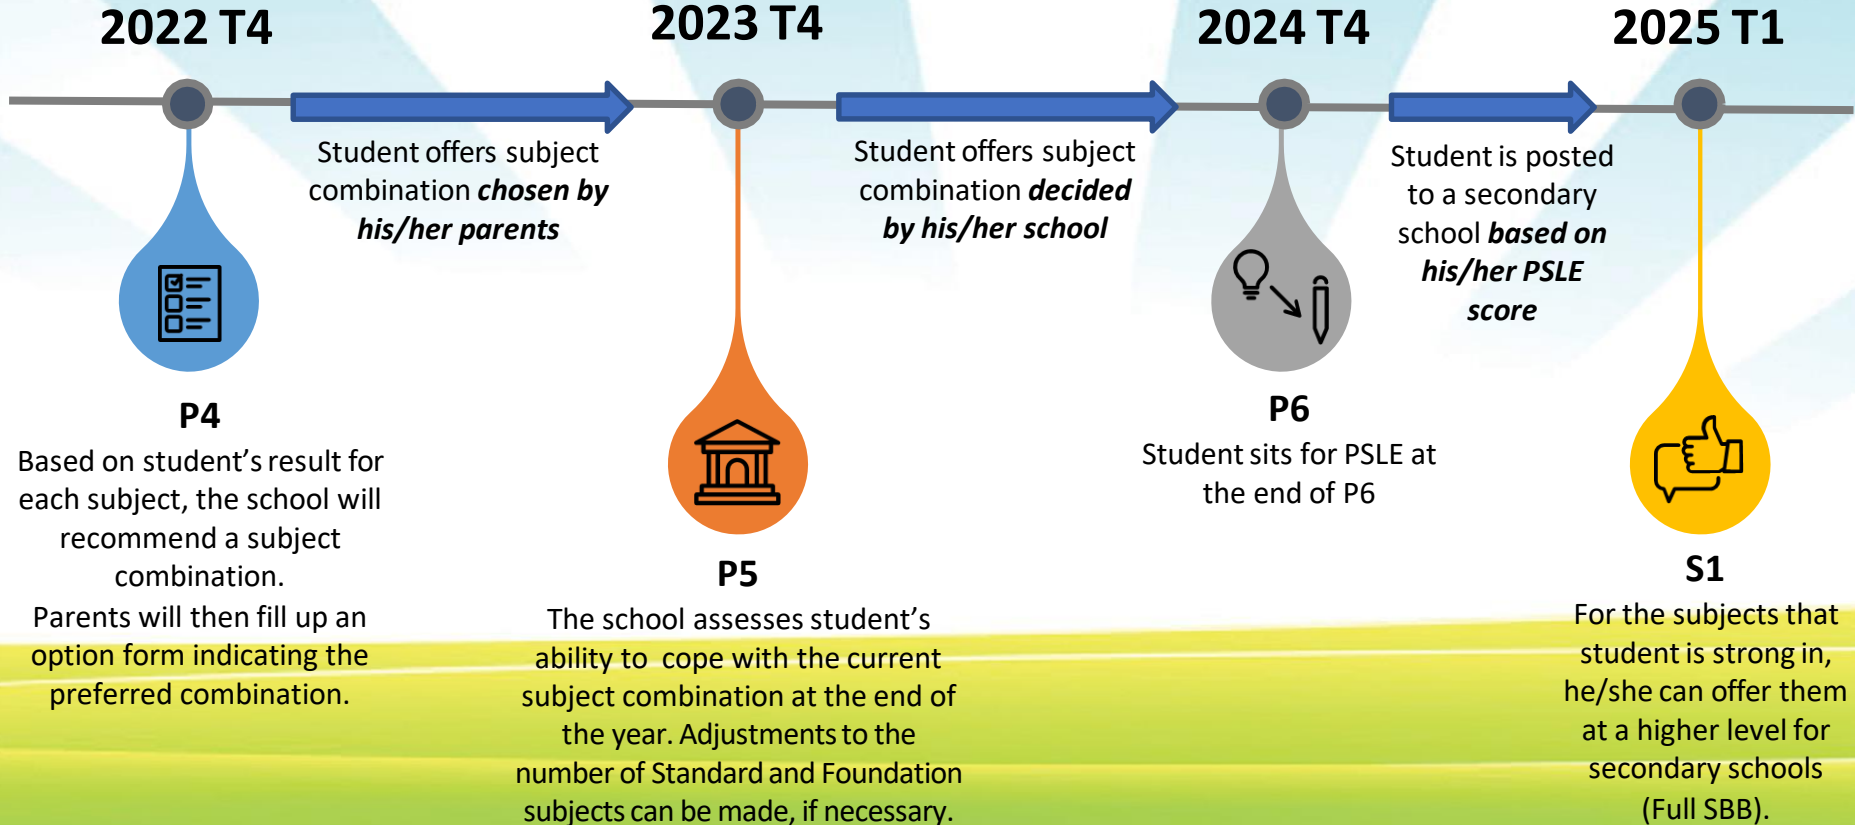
2022 T4

2023 T4

2024 T4

2025 T1

Student offers subject combination ***chosen by his/her parents***

Student offers subject combination ***decided by his/her school***

Student is posted to a secondary school ***based on his/her PSLE score***

**P4**
Based on student's result for each subject, the school will recommend a subject combination.
Parents will then fill up an option form indicating the preferred combination.

**P5**
The school assesses student's ability to cope with the current subject combination at the end of the year. Adjustments to the number of Standard and Foundation subjects can be made, if necessary.

**P6**
Student sits for PSLE at the end of P6

**S1**
For the subjects that student is strong in, he/she can offer them at a higher level for secondary schools (Full SBB).